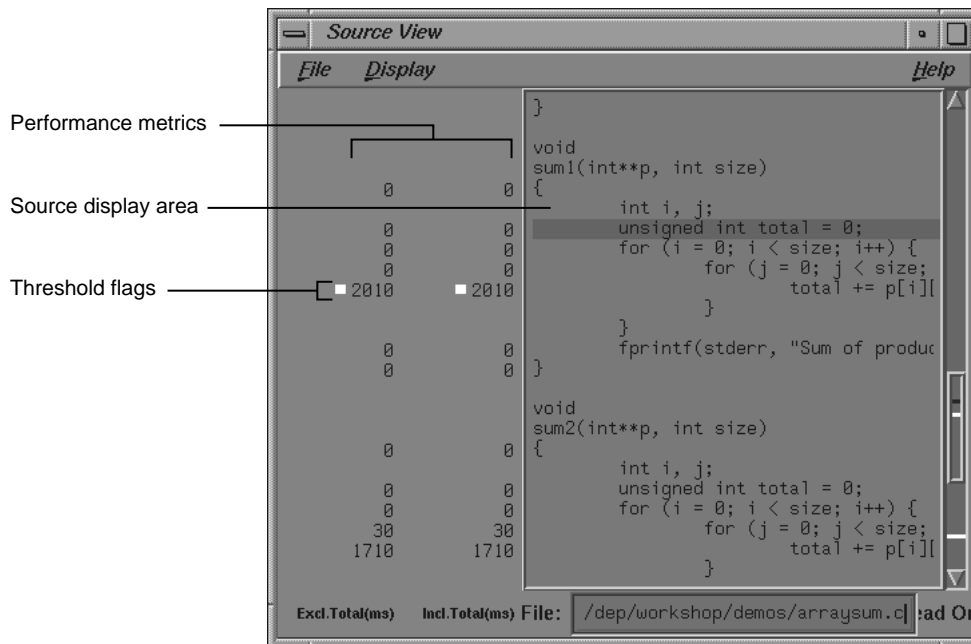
Source View

File Display Help

Performance metrics

Source display area

Threshold flags

| | | |
|---|---|---|
| | | } |
| | | |
| | | void |
| | | sum1(int**p, int size) |
| 0 | 0 | { |
| | | int i, j; |
| 0 | 0 | unsigned int total = 0; |
| 0 | 0 | for (i = 0; i < size; i++) { |
| 0 | 0 | for (j = 0; j < size; |
| 2010 | 2010 | total += p[i][ |
| | | } |
| | | } |
| 0 | 0 | fprintf(stderr, "Sum of produc |
| 0 | 0 | } |
| | | |
| | | void |
| | | sum2(int**p, int size) |
| 0 | 0 | { |
| | | int i, j; |
| 0 | 0 | unsigned int total = 0; |
| 0 | 0 | for (i = 0; i < size; i++) { |
| 30 | 30 | for (j = 0; j < size; |
| 1710 | 1710 | total += p[i][ |
| | | } |

Excl.Total(ms) Incl.Total(ms) File: /dep/workshop/demos/arraysum.c ead O